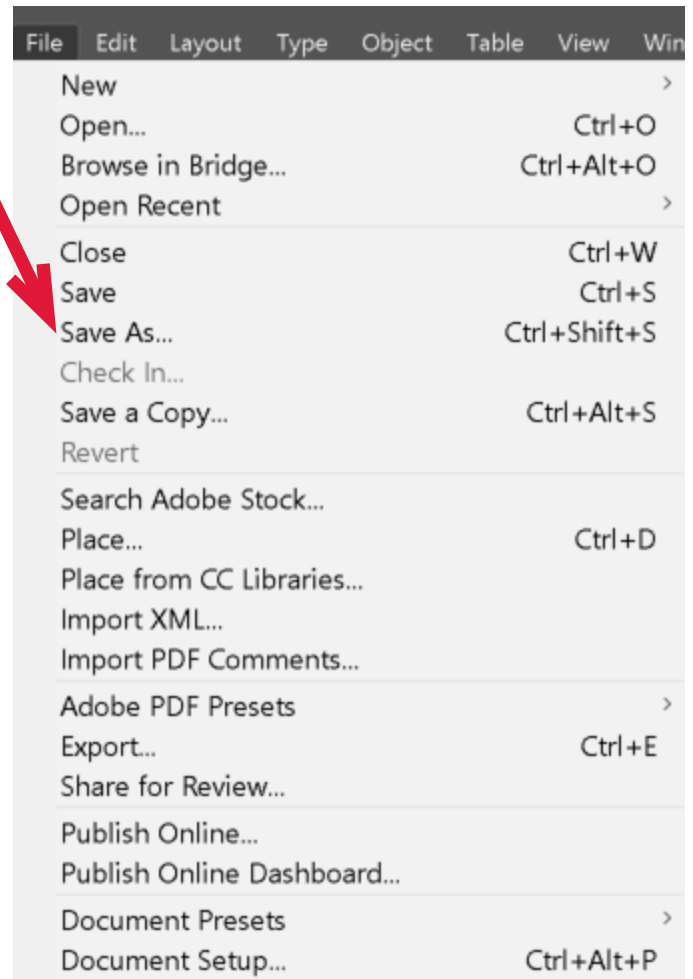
File Edit Layout Type Object Table View Win

New
Open... Ctrl+O
Browse in Bridge... Ctrl+Alt+O
Open Recent

Close Ctrl+W
Save Ctrl+S
Save As... Ctrl+Shift+S
Check In...
Save a Copy... Ctrl+Alt+S
Revert

Search Adobe Stock...
Place... Ctrl+D
Place from CC Libraries...
Import XML...
Import PDF Comments...

Adobe PDF Presets
Export... Ctrl+E
Share for Review...

Publish Online...
Publish Online Dashboard...

Document Presets
Document Setup... Ctrl+Alt+P